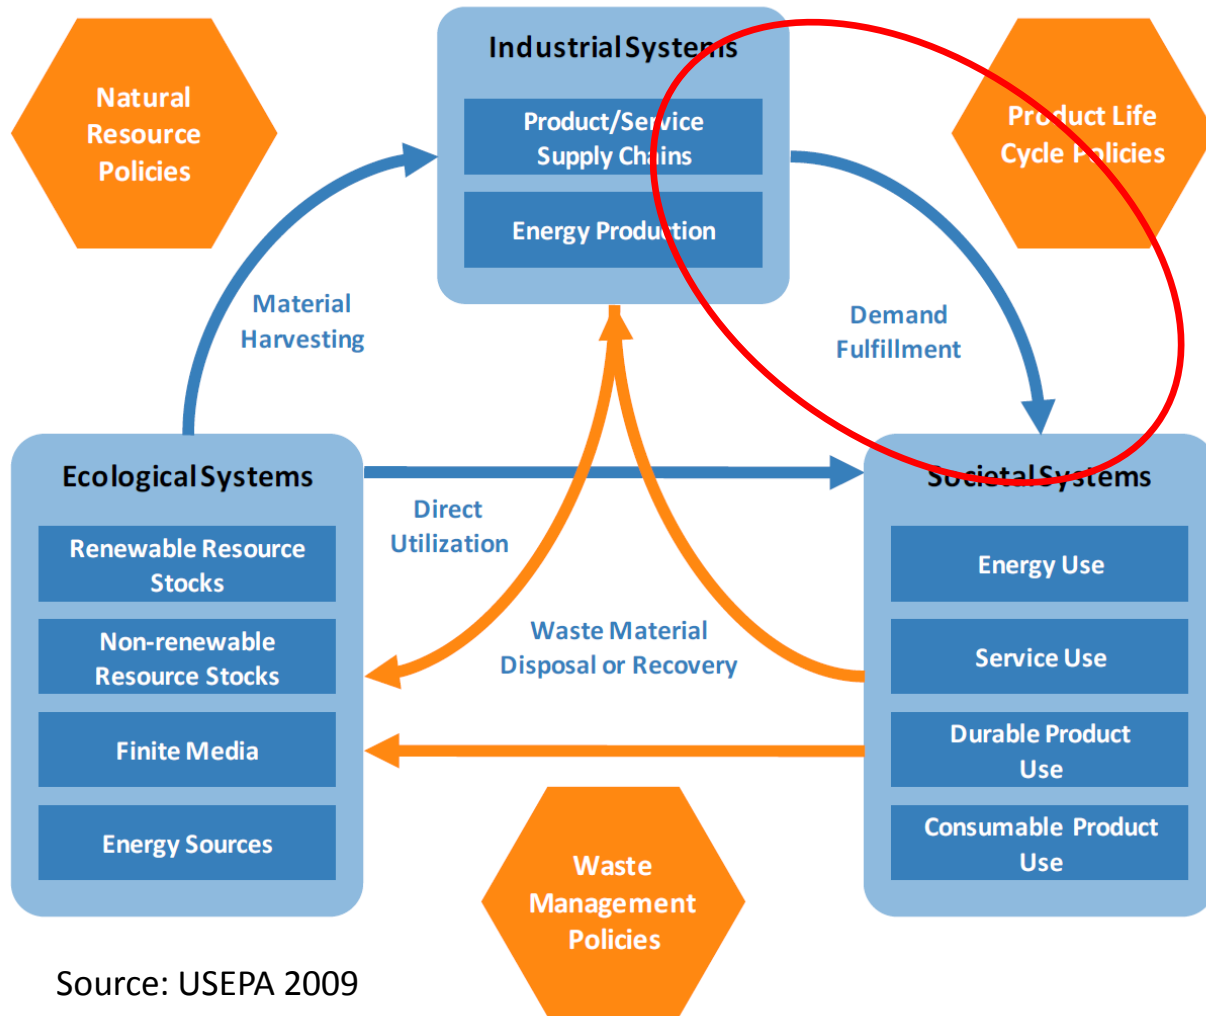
Natural Resource Policies

Industrial Systems

Product/Service Supply Chains

Energy Production

Product Life Cycle Policies

Material Harvesting

Demand Fulfillment

Ecological Systems

Renewable Resource Stocks

Non-renewable Resource Stocks

Finite Media

Energy Sources

Direct Utilization

Waste Material Disposal or Recovery

Societal Systems

Energy Use

Service Use

Durable Product Use

Consumable Product Use

Waste Management Policies

Source: USEPA 2009